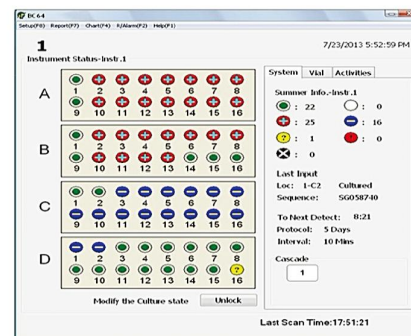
BC 64
Setup(F8) Report(F7) Chart(F4) R/Alarm(F2) Help(F1)

1
Instrument Status-Instr.1

7/23/2013 5:52:59 PM

A
1 2 3 4 5 6 7 8
9 10 11 12 13 14 15 16

B
1 2 3 4 5 6 7 8
9 10 11 12 13 14 15 16

C
1 2 3 4 5 6 7 8
9 10 11 12 13 14 15 16

D
1 2 3 4 5 6 7 8
9 10 11 12 13 14 15 16

Modify the Culture state
Unlock

System | Vial | Activities

Summer Info.-Instr.1
: 22
: 0
: 25
: 16
?: 1
: 0
: 0

Last Input
Loc: 1-C2 Cultured
Sequence: SG058740

To Next Detect: 8:21
Protocol: 5 Days
Interval: 10 Mins

Cascade
1

Last Scan Time:17:51:21